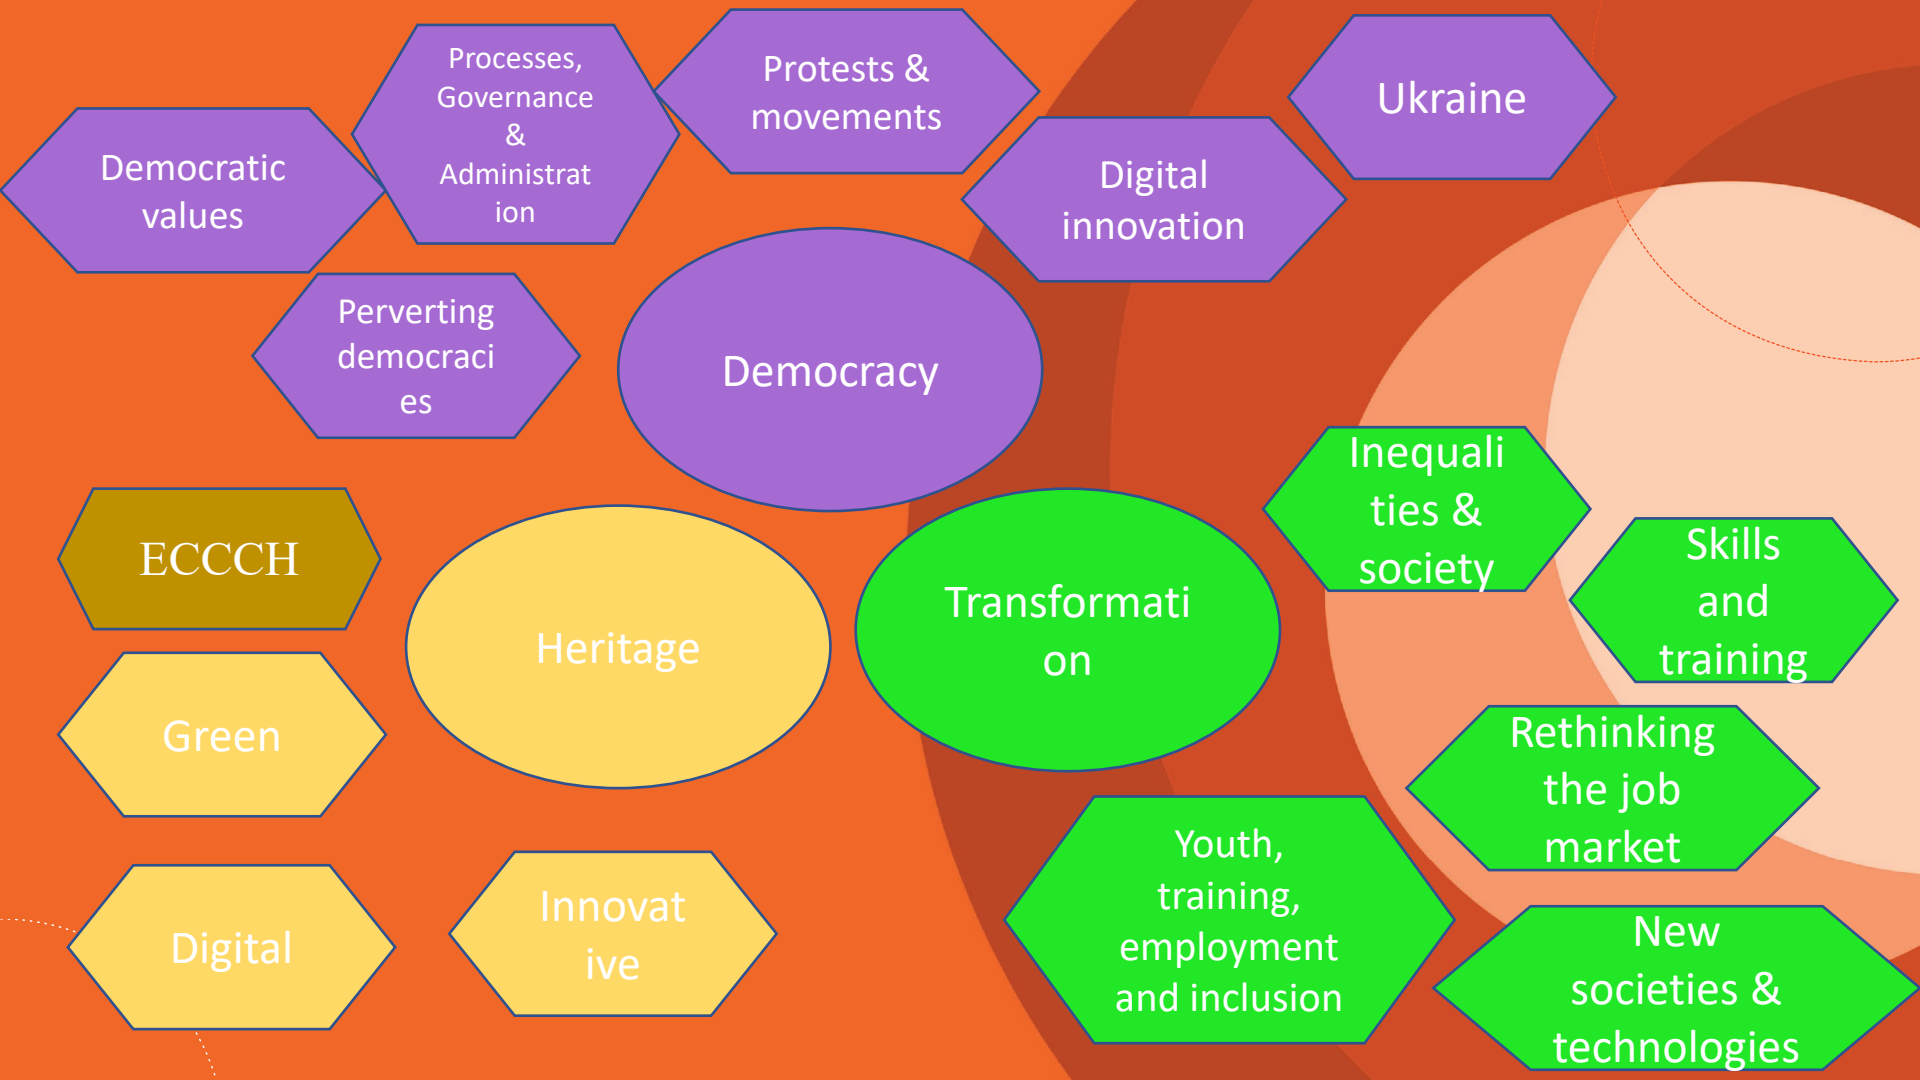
Democratic values

Processes, Governance & Administrat ion

Protests & movements

Ukraine

Digital innovation

Perverting democraci es

Democracy

ECCCH

Heritage

Transformati on

Inequali ties & society

Skills and training

Green

Rethinking the job market

Digital

Innovat ive

Youth, training, employment and inclusion

New societies & technologies